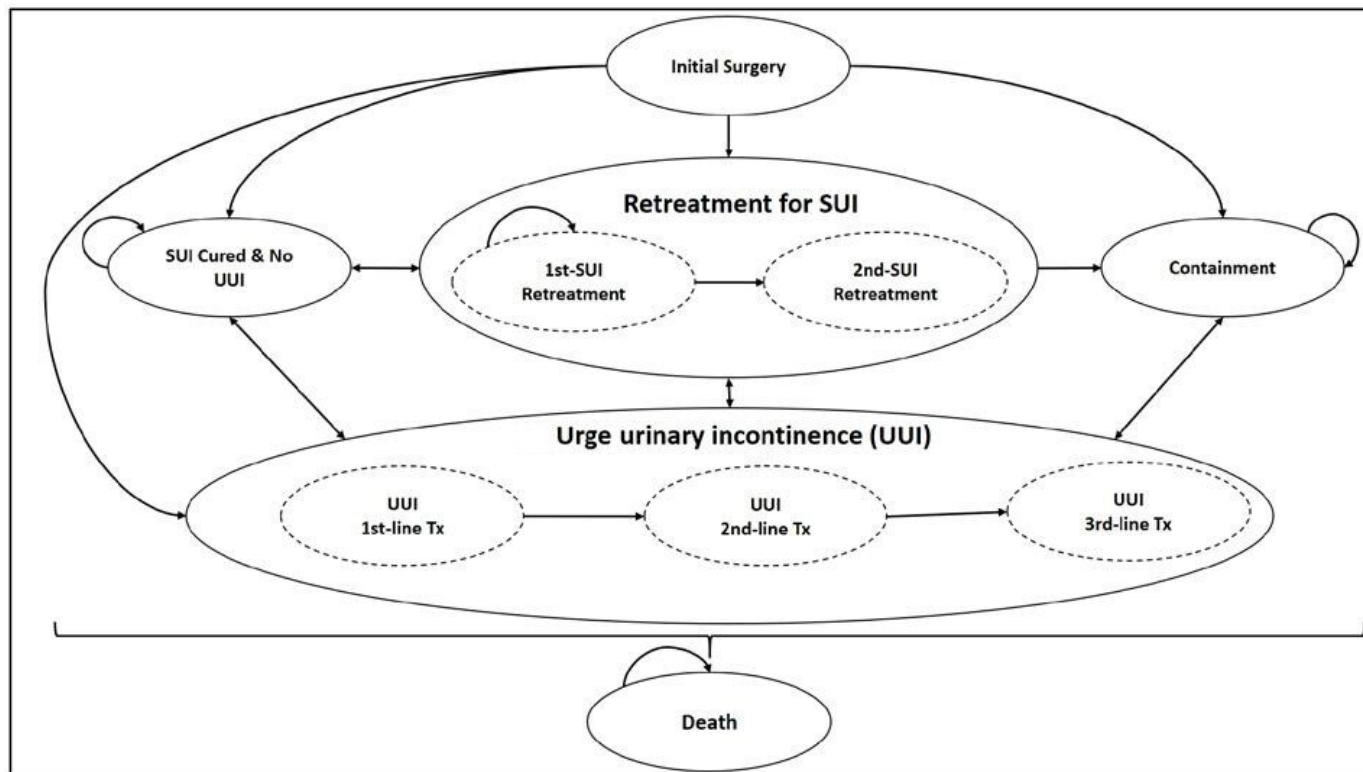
Initial Surgery

Retreatment for SUI

SUI Cured & No UUI

1st-SUI Retreatment

2nd-SUI Retreatment

Containment

Urge urinary incontinence (UUI)

UUI 1st-line Tx

UUI 2nd-line Tx

UUI 3rd-line Tx

Death